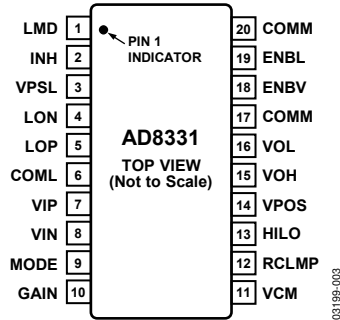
LMD 1
INH 2
VPSL 3
LON 4
LOP 5
COML 6
VIP 7
VIN 8
MODE 9
GAIN 10

PIN 1 INDICATOR

AD8331
TOP VIEW
(Not to Scale)

20 COMM
19 ENBL
18 ENBV
17 COMM
16 VOL
15 VOH
14 VPOS
13 HILO
12 RCLMP
11 VCM

03199-003